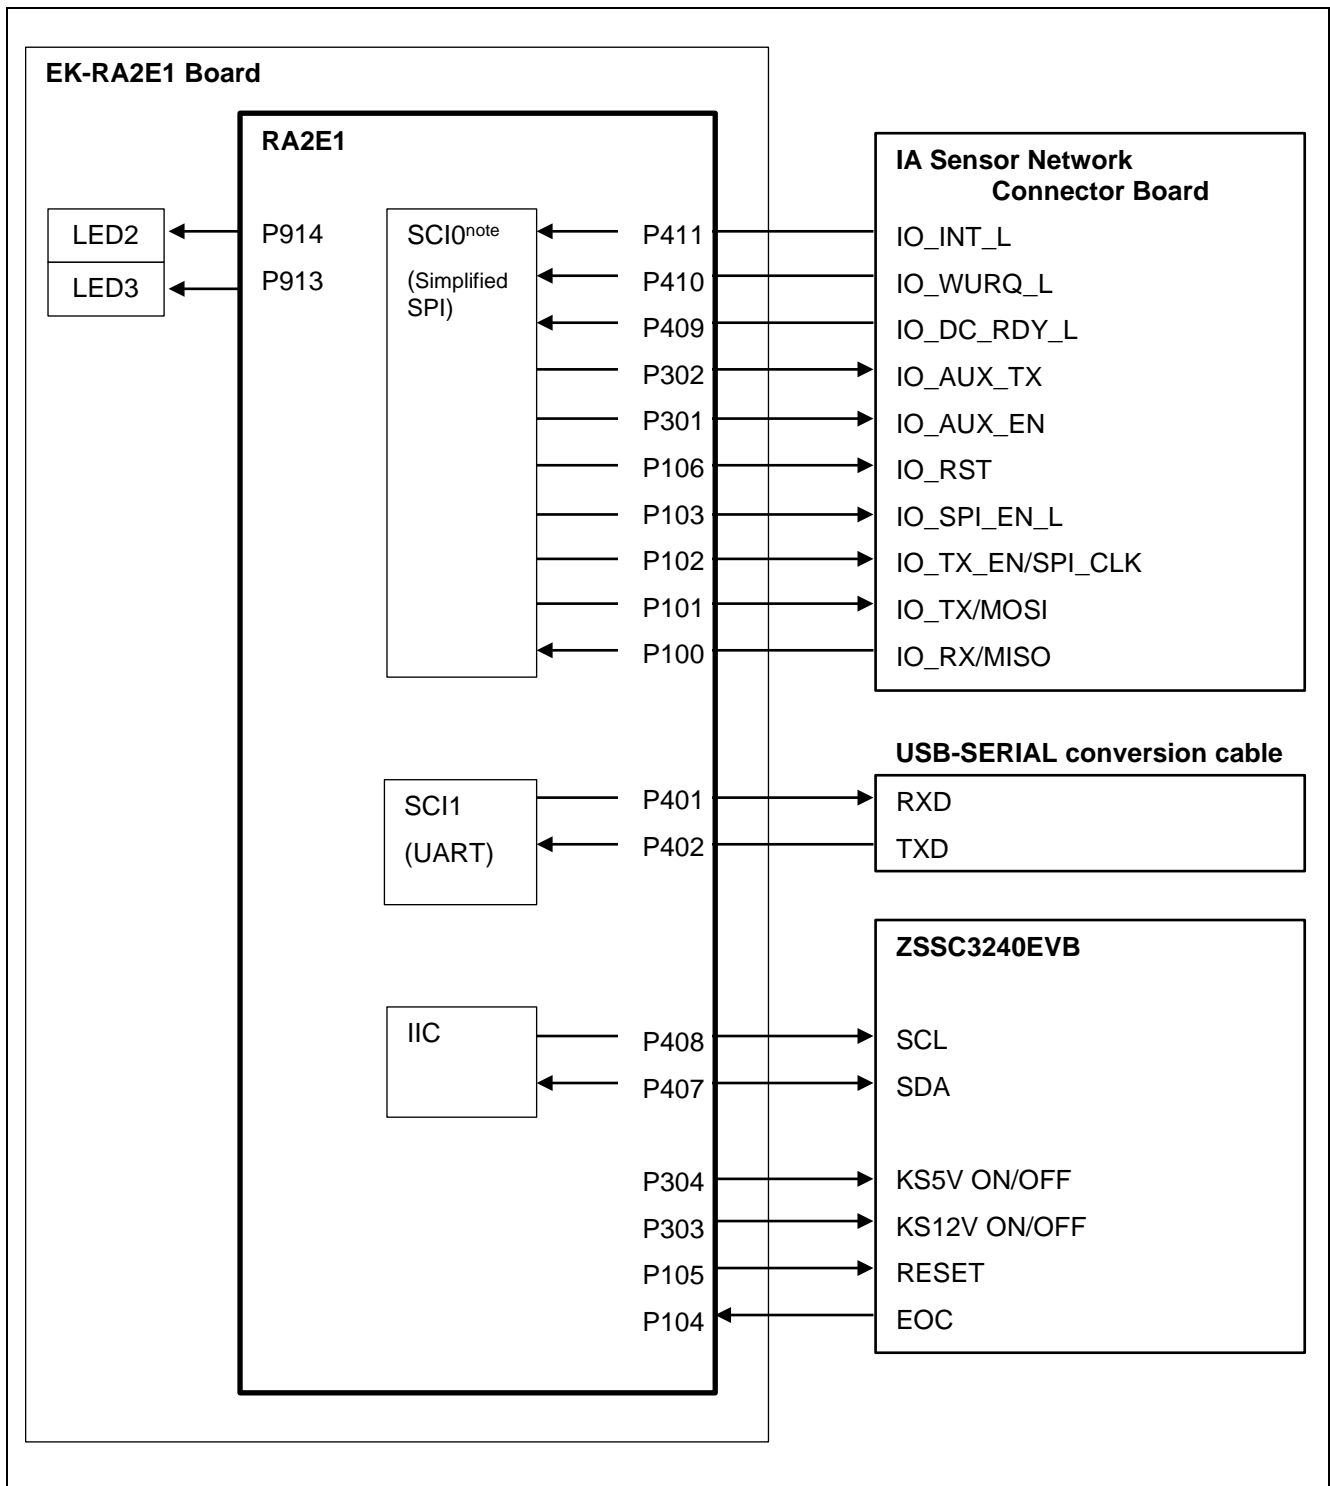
EK-RA2E1 Board

RA2E1

LED2
LED3

P914
P913

SCI0$^{note}$
(Simplified SPI)

P411
P410
P409
P302
P301
P106
P103
P102
P101
P100

IA Sensor Network Connector Board

IO_INT_L
IO_WURQ_L
IO_DC_RDY_L
IO_AUX_TX
IO_AUX_EN
IO_RST
IO_SPI_EN_L
IO_TX_EN/SPI_CLK
IO_TX/MOSI
IO_RX/MISO

SCI1
(UART)

P401
P402

USB-SERIAL conversion cable

RXD
TXD

ZSSC3240EVB

IIC

P408
P407

SCL
SDA

P304
P303
P105
P104

KS5V ON/OFF
KS12V ON/OFF
RESET
EOC